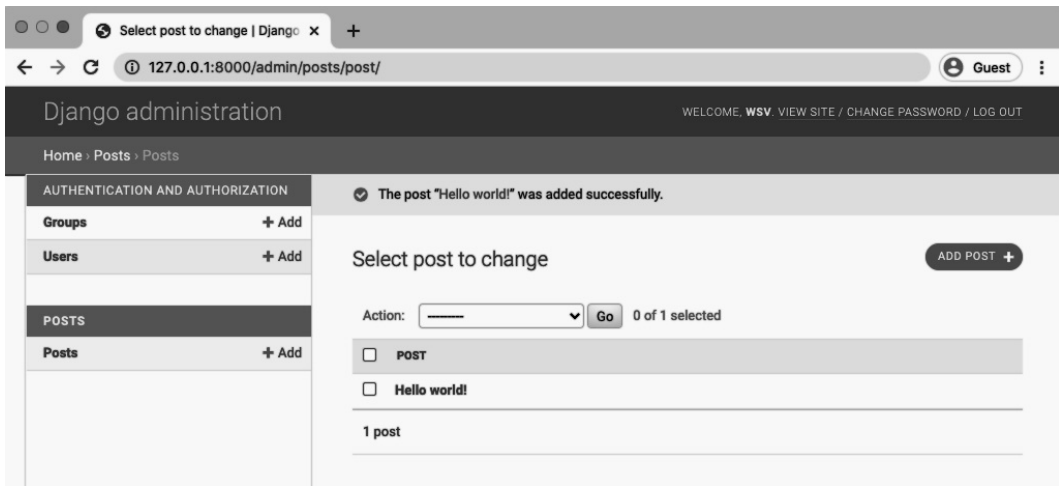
Select post to change | Django ×
+
127.0.0.1:8000/admin/posts/post/
Guest

Django administration

WELCOME, WSV. VIEW SITE / CHANGE PASSWORD / LOG OUT

Home › Posts › Posts

AUTHENTICATION AND AUTHORIZATION
Groups + Add
Users + Add

POSTS
Posts + Add

The post "Hello world!" was added successfully.

Select post to change

ADD POST +

Action: --------- Go 0 of 1 selected

POST
Hello world!

1 post